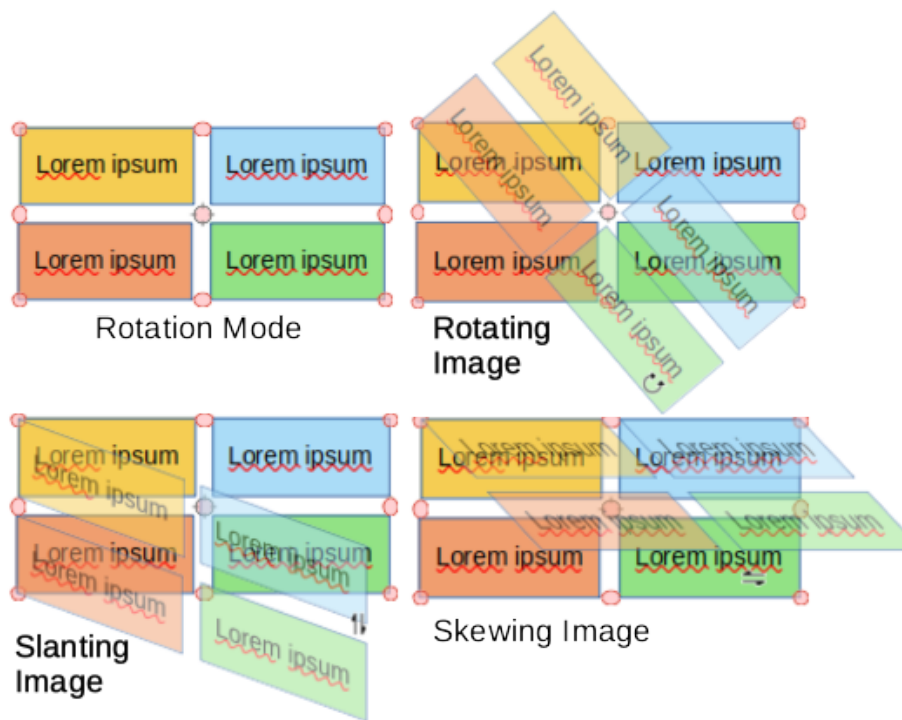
Lorem ipsum
Lorem ipsum
Lorem ipsum
Lorem ipsum
Rotation Mode

Lorem ipsum
Lorem ipsum
Lorem ipsum
Lorem ipsum
Lorem ipsum
Lorem ipsum
Lorem ipsum
Lorem ipsum
Rotating Image

Lorem ipsum
Lorem ipsum
Lorem ipsum
Lorem ipsum
Lorem ipsum
Lorem ipsum
Lorem ipsum
Lorem ipsum
Slanting Image

Lorem ipsum
Lorem ipsum
Lorem ipsum
Lorem ipsum
Lorem ipsum
Lorem ipsum
Lorem ipsum
Lorem ipsum
Skewing Image